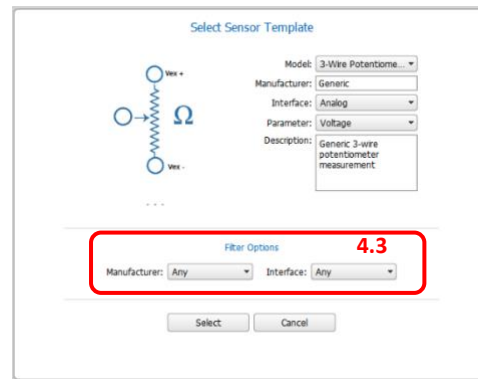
Select Sensor Template

Vex +

$\Omega$

Vex -

Model: 3-Wire Potentiome...
Manufacturer: Generic
Interface: Analog
Parameter: Voltage
Description: Generic 3-wire potentiometer measurement

Filter Options

4.3

Manufacturer: Any
Interface: Any

Select
Cancel